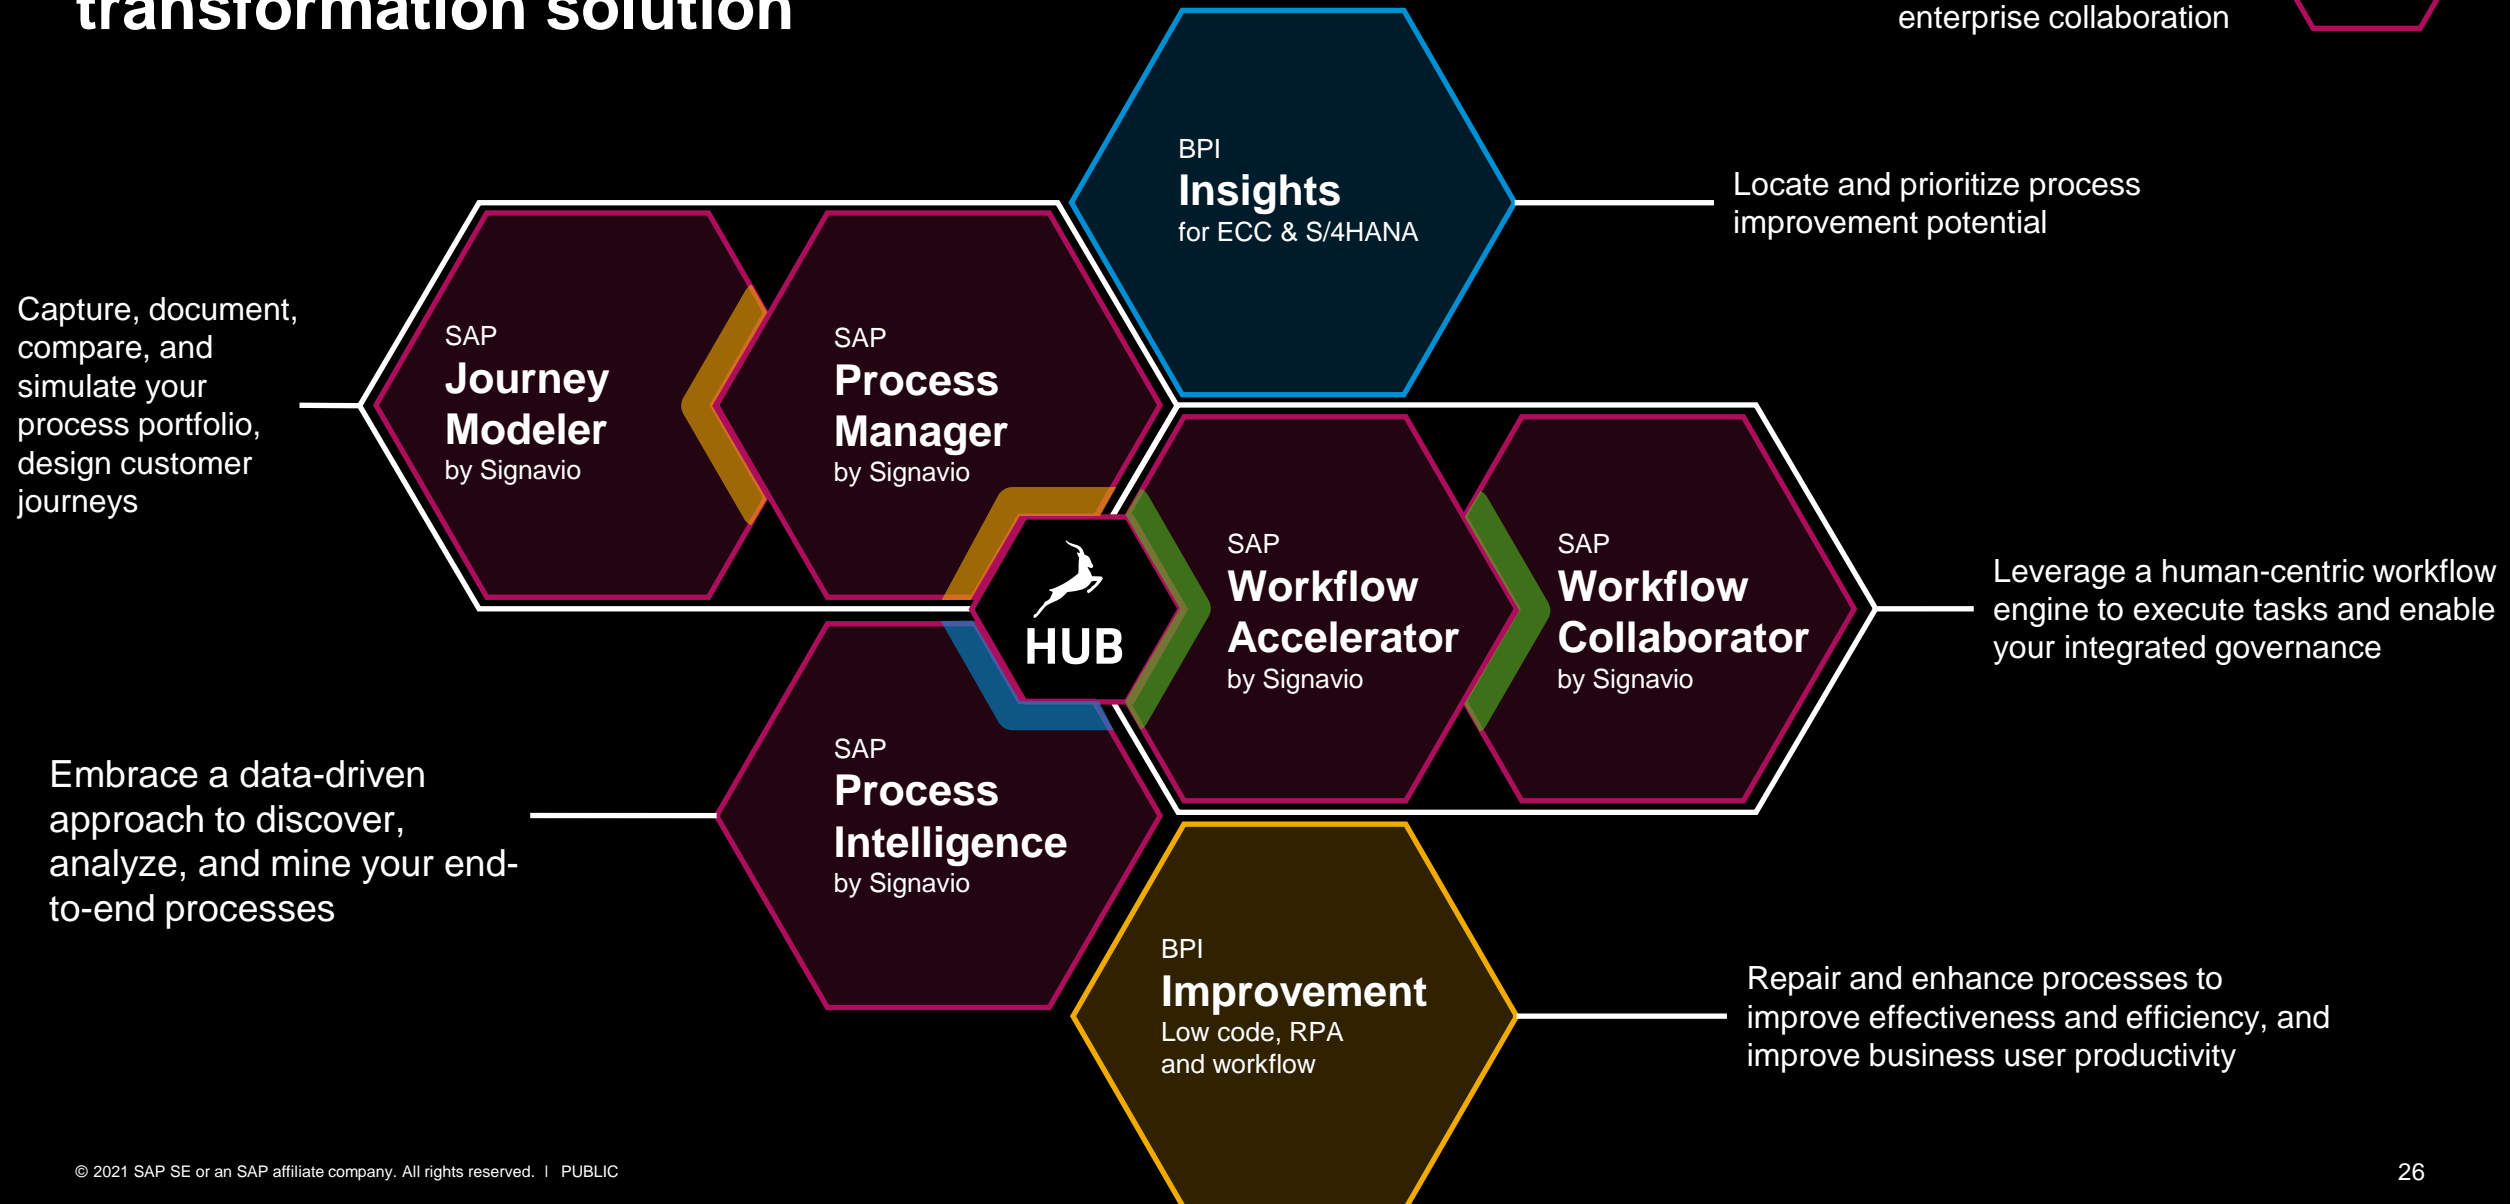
transformation solution

enterprise collaboration

BPI
Insights
for ECC & S/4HANA

Locate and prioritize process improvement potential

Capture, document, compare, and simulate your process portfolio, design customer journeys

SAP
Journey Modeler
by Signavio

SAP
Process Manager
by Signavio

HUB

SAP
Workflow Accelerator
by Signavio

SAP
Workflow Collaborator
by Signavio

Leverage a human-centric workflow engine to execute tasks and enable your integrated governance

Embrace a data-driven approach to discover, analyze, and mine your end-to-end processes

SAP
Process Intelligence
by Signavio

BPI
Improvement
Low code, RPA and workflow

Repair and enhance processes to improve effectiveness and efficiency, and improve business user productivity

© 2021 SAP SE or an SAP affiliate company. All rights reserved. I PUBLIC

26